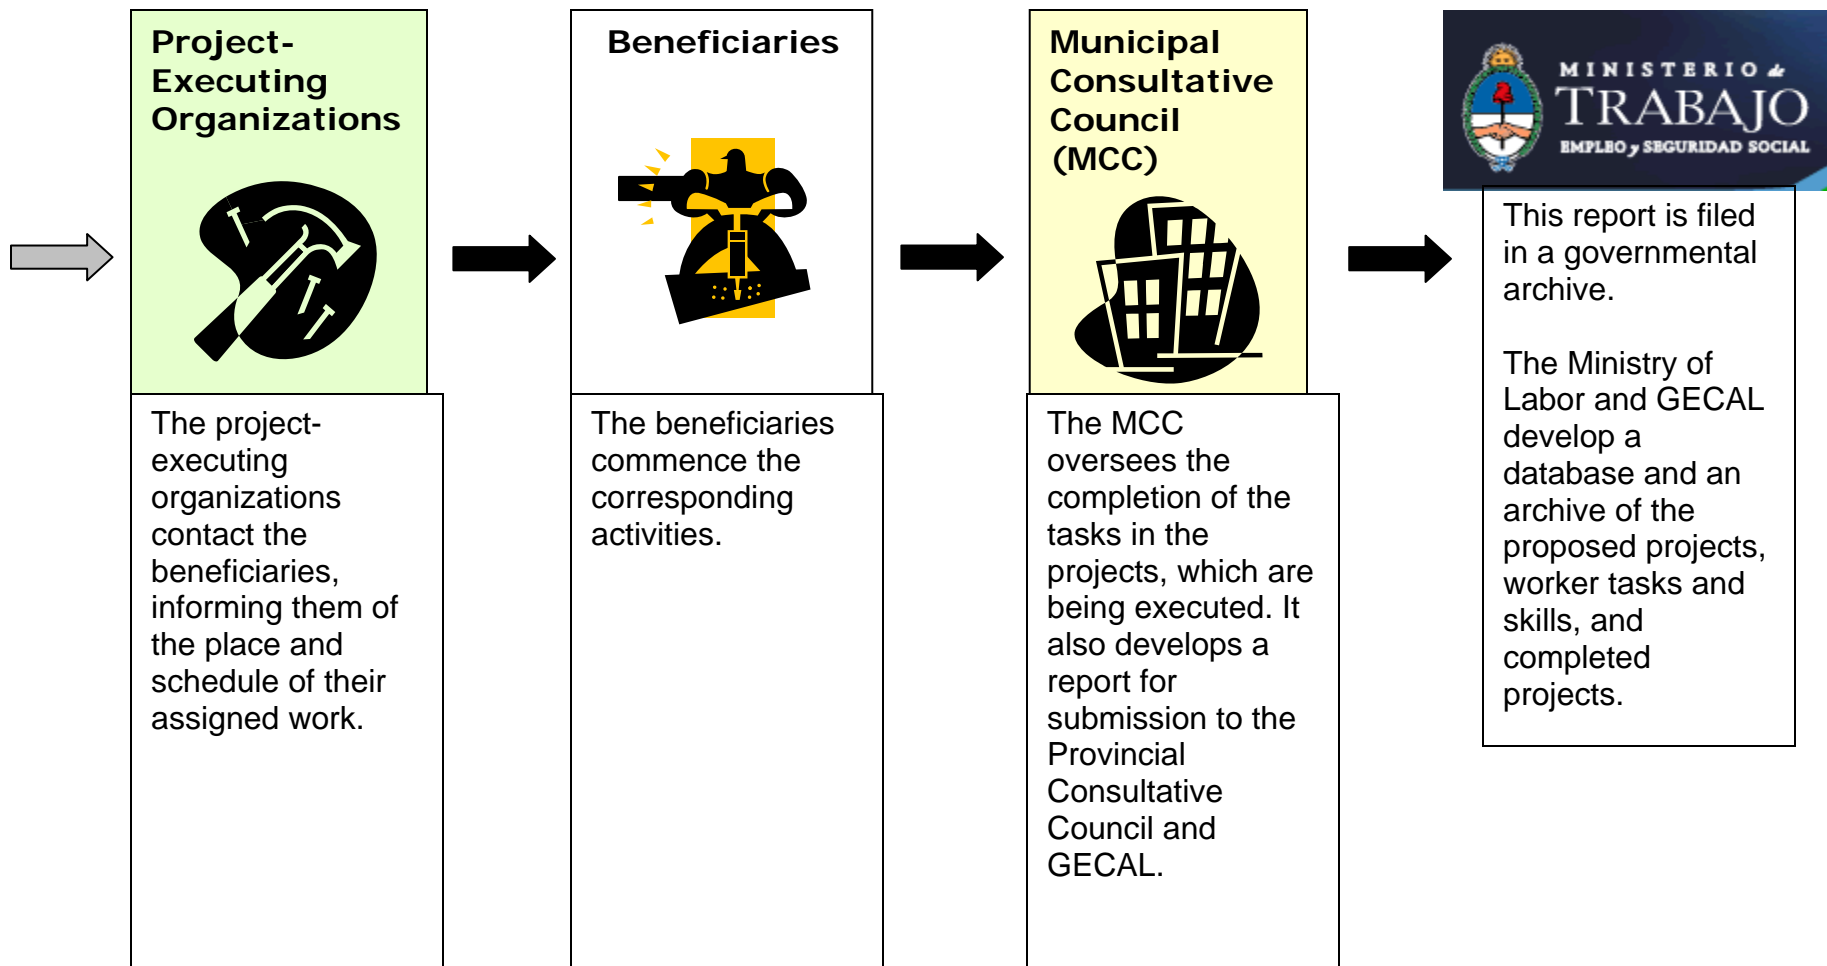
Project-Executing Organizations

The project-executing organizations contact the beneficiaries, informing them of the place and schedule of their assigned work.

Beneficiaries

The beneficiaries commence the corresponding activities.

Municipal Consultative Council (MCC)

The MCC oversees the completion of the tasks in the projects, which are being executed. It also develops a report for submission to the Provincial Consultative Council and GECAL.

MINISTERIO de TRABAJO EMPLEO y SEGURIDAD SOCIAL

This report is filed in a governmental archive.

The Ministry of Labor and GECAL develop a database and an archive of the proposed projects, worker tasks and skills, and completed projects.